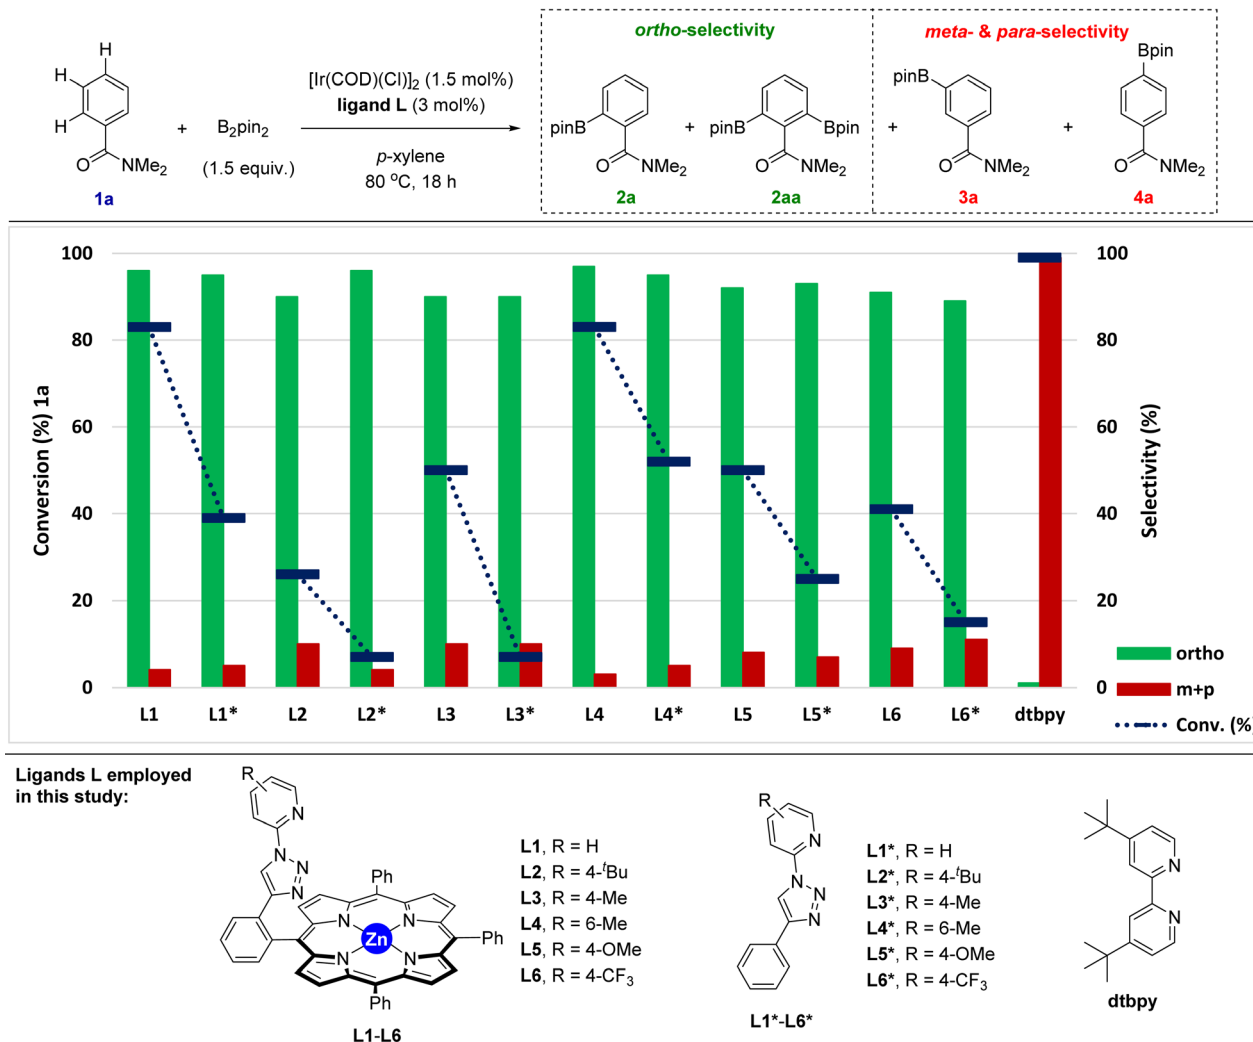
H
H
H
O NMe$_2$
1a
+ B$_2$pin$_2$
(1.5 equiv.)
[Ir(COD)(Cl)]$_2$ (1.5 mol%)
ligand L (3 mol%)
p-xylene
80 $^o$C, 18 h

ortho-selectivity
pinB
O NMe$_2$
2a
+ pinB Bpin
O NMe$_2$
2aa

meta- & para-selectivity
+ pinB
O NMe$_2$
3a
+ Bpin
O NMe$_2$
4a

100
80
60
40
20
0
Conversion (%) 1a
100
80
60
40
20
0
Selectivity (%)
L1 L1* L2 L2* L3 L3* L4 L4* L5 L5* L6 L6* dtbpy
ortho
m+p
Conv. (%

Ligands L employed in this study:
R
N
N
N
N
Ph
N
Zn
N
N
N
Ph
Ph
L1-L6

L1, R = H
L2, R = 4-$^t$Bu
L3, R = 4-Me
L4, R = 6-Me
L5, R = 4-OMe
L6, R = 4-CF$_3$

R
N
N
N
N
L1*-L6*

L1*, R = H
L2*, R = 4-$^t$Bu
L3*, R = 4-Me
L4*, R = 6-Me
L5*, R = 4-OMe
L6*, R = 4-CF$_3$

N
N
dtbpy